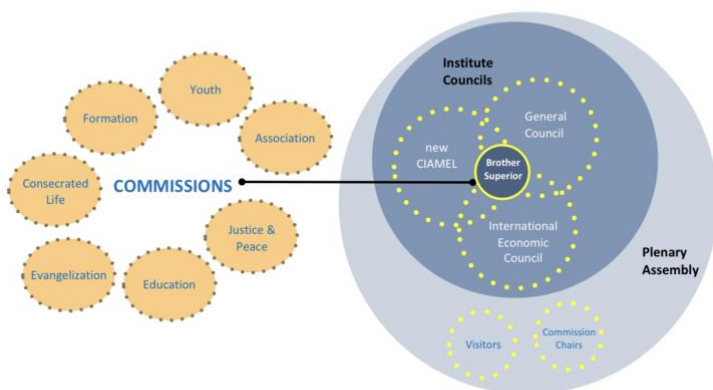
Youth
Formation
Association
Consecrated Life
COMMISSIONS
Justice & Peace
Evangelization
Education

Institute Councils
new CIAMEL
General Council
Brother Superior
International Economic Council
Plenary Assembly
Visitors
Commission Chairs